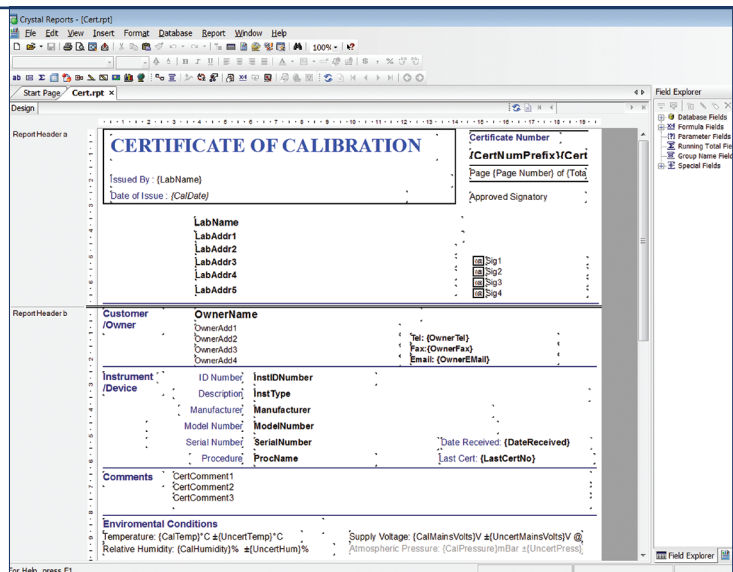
Crystal Reports - [Cert.rpt]

File Edit View Insert Format Database Report Window Help

100%

Start Page Cert.rpt ×

Design

Field Explorer

Database Fields
Formula Fields
Parameter Fields
Running Total Fie
Group Name Field
Special Fields

Report Header a

CERTIFICATE OF CALIBRATION

Certificate Number

{CertNumPrefix}{Cert

Issued By : {LabName}

Page {Page Number} of {Tota

Date of Issue : {CalDate}

Approved Signatory

LabName
LabAddr1
LabAddr2
LabAddr3
LabAddr4
LabAddr5

Sig1
Sig2
Sig3
Sig4

Report Header b

Customer /Owner

OwnerName
OwnerAdd1
OwnerAdd2
OwnerAdd3
OwnerAdd4

Tel: {OwnerTel}
Fax:{OwnerFax}
Email: {OwnerEMail}

Instrument /Device

ID Number InstIDNumber
Description InstType
Manufacturer Manufacturer
Model Number ModelNumber
Serial Number SerialNumber
Procedure ProcName

Date Received: {DateReceived}
Last Cert: {LastCertNo}

Comments

CertComment1
CertComment2
CertComment3

Enviromental Conditions

Temperature: {CalTemp}°C ±{UncertTemp}°C
Relative Humidity: {CalHumidity}% ±{UncertHum}%

Supply Voltage: {CalMainsVolts}V ±{UncertMainsVolts}V @
Atmospheric Pressure: {CalPressure}mBar ±{UncertPress}

Field Explorer

For Help, press F1